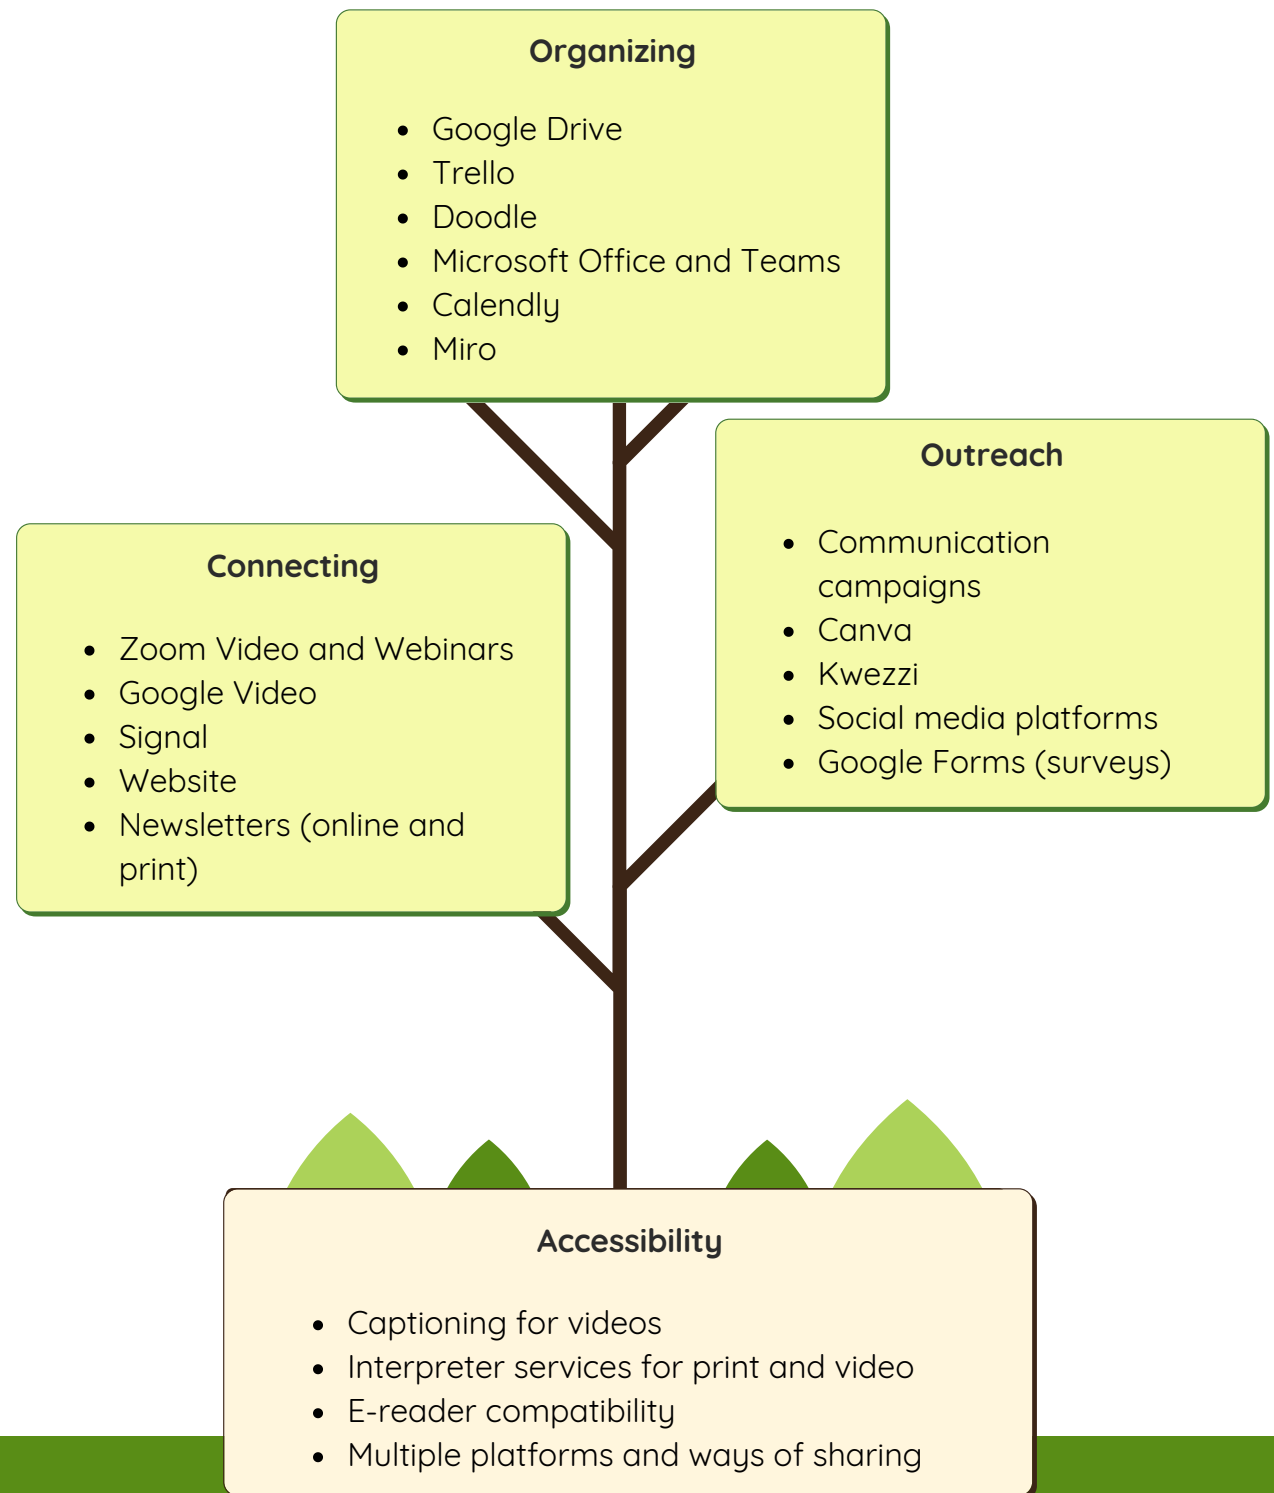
Organizing

- Google Drive
- Trello
- Doodle
- Microsoft Office and Teams
- Calendly
- Miro

Outreach

- Communication campaigns
- Canva
- Kwezzi
- Social media platforms
- Google Forms (surveys)

Connecting

- Zoom Video and Webinars
- Google Video
- Signal
- Website
- Newsletters (online and print)

Accessibility

- Captioning for videos
- Interpreter services for print and video
- E-reader compatibility
- Multiple platforms and ways of sharing